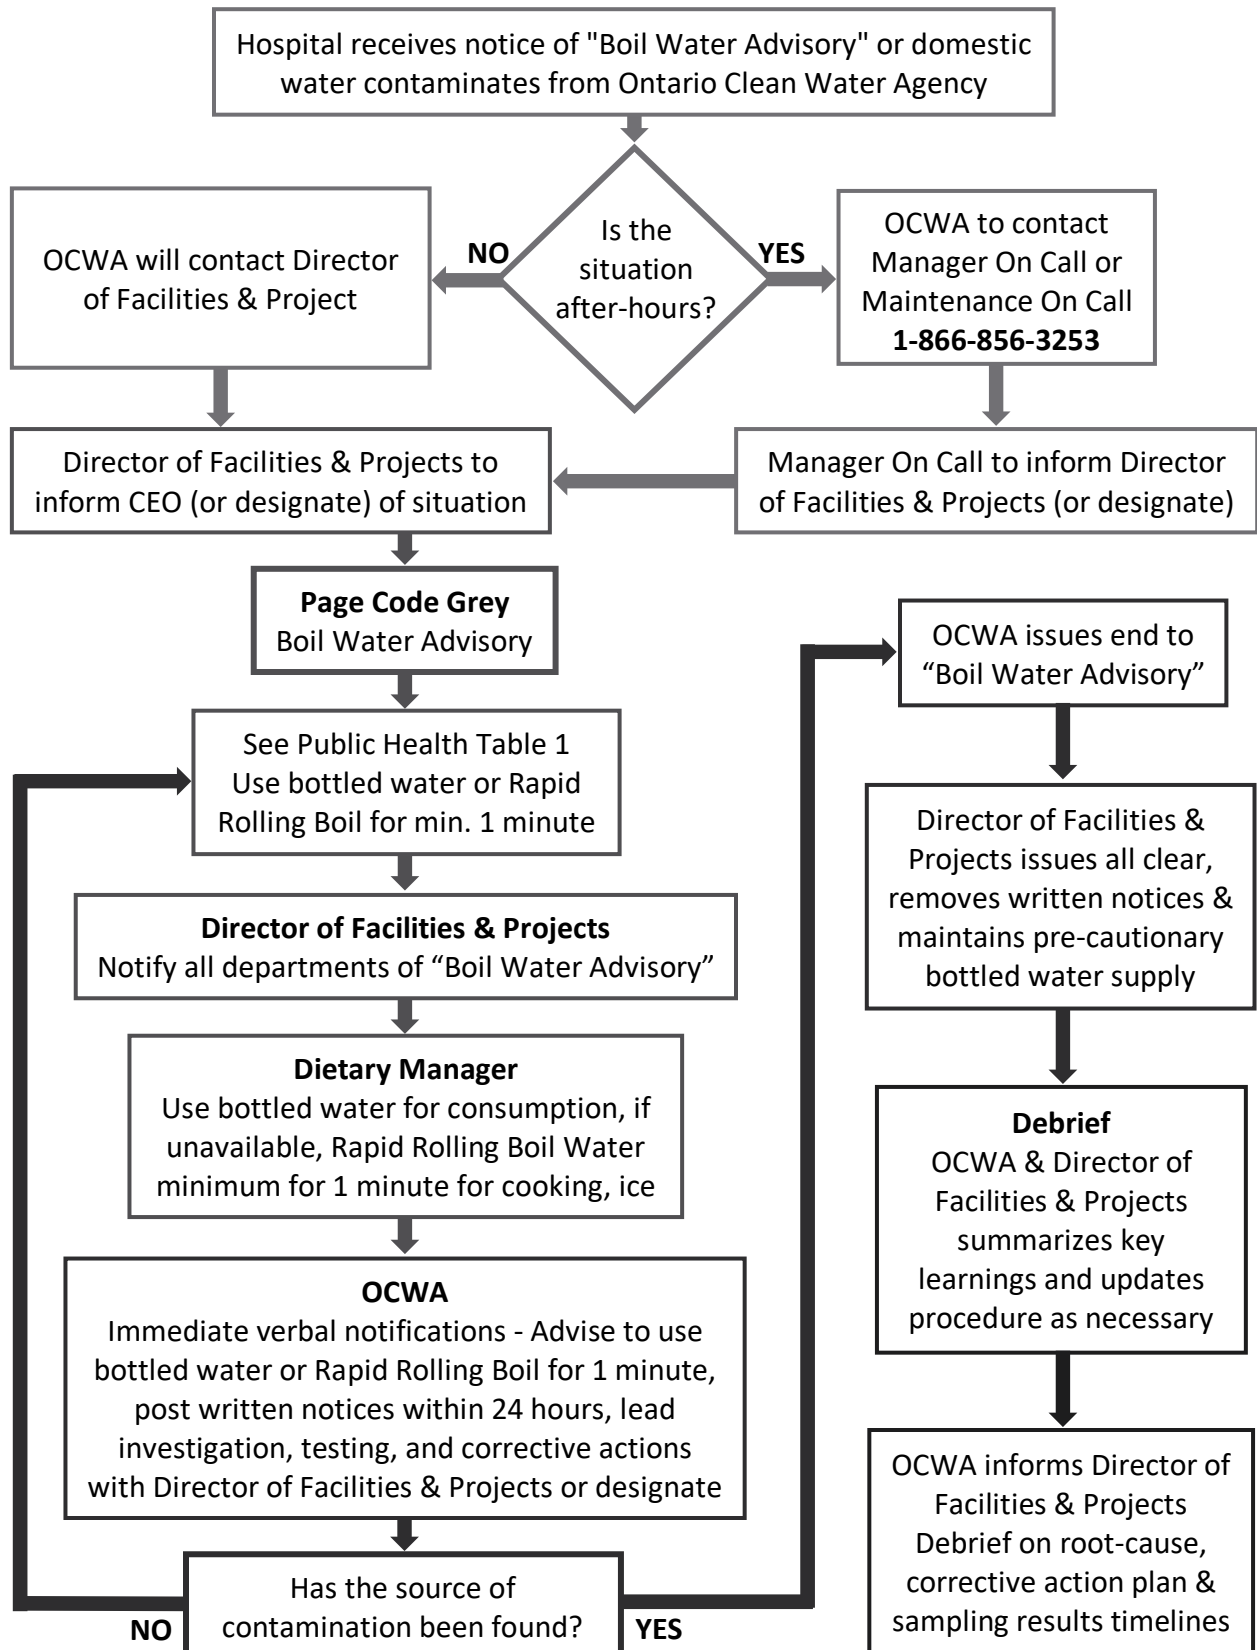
Hospital receives notice of "Boil Water Advisory" or domestic water contaminates from Ontario Clean Water Agency

Is the situation after-hours?

NO

YES

OCWA will contact Director of Facilities & Project

OCWA to contact Manager On Call or Maintenance On Call **1-866-856-3253**

Director of Facilities & Projects to inform CEO (or designate) of situation

Manager On Call to inform Director of Facilities & Projects (or designate)

**Page Code Grey**
Boil Water Advisory

See Public Health Table 1
Use bottled water or Rapid Rolling Boil for min. 1 minute

**Director of Facilities & Projects**
Notify all departments of “Boil Water Advisory”

**Dietary Manager**
Use bottled water for consumption, if unavailable, Rapid Rolling Boil Water minimum for 1 minute for cooking, ice

**OCWA**
Immediate verbal notifications - Advise to use bottled water or Rapid Rolling Boil for 1 minute, post written notices within 24 hours, lead investigation, testing, and corrective actions with Director of Facilities & Projects or designate

Has the source of contamination been found?

NO

YES

OCWA issues end to “Boil Water Advisory”

Director of Facilities & Projects issues all clear, removes written notices & maintains pre-cautionary bottled water supply

**Debrief**
OCWA & Director of Facilities & Projects summarizes key learnings and updates procedure as necessary

OCWA informs Director of Facilities & Projects Debrief on root-cause, corrective action plan & sampling results timelines